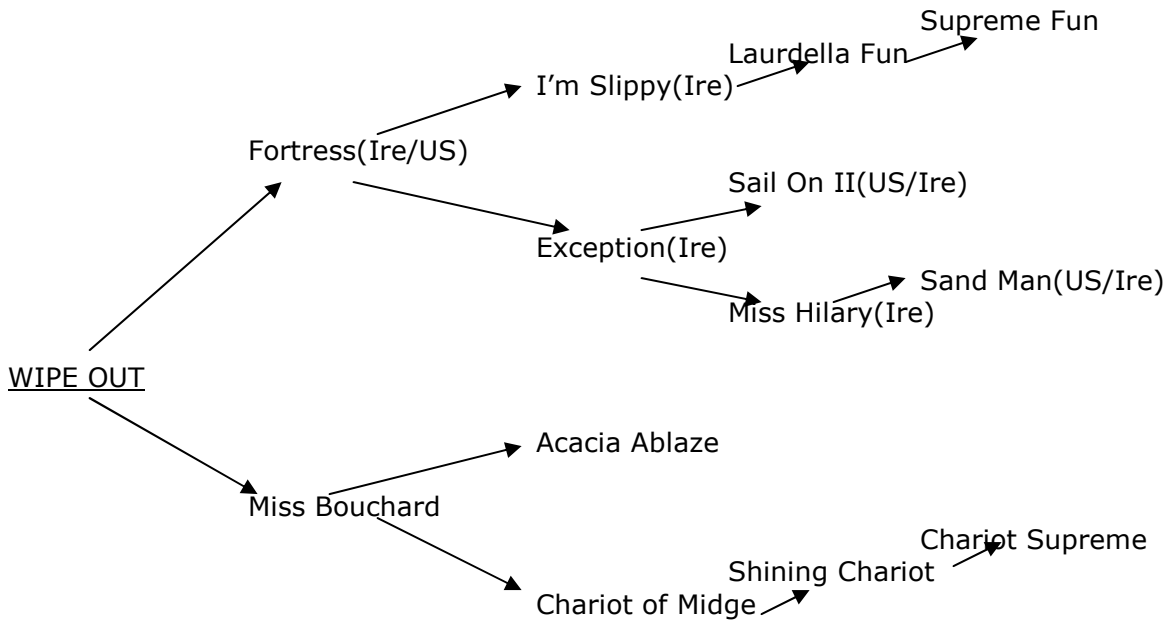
Supreme Fun
Laurdella Fun
I'm Slippy(Ire)
Fortress(Ire/US)
Sail On II(US/Ire)
Exception(Ire)
Sand Man(US/Ire)
Miss Hilary(Ire)
WIPE OUT
Acacia Ablaze
Miss Bouchard
Chariot Supreme
Shining Chariot
Chariot of Midge